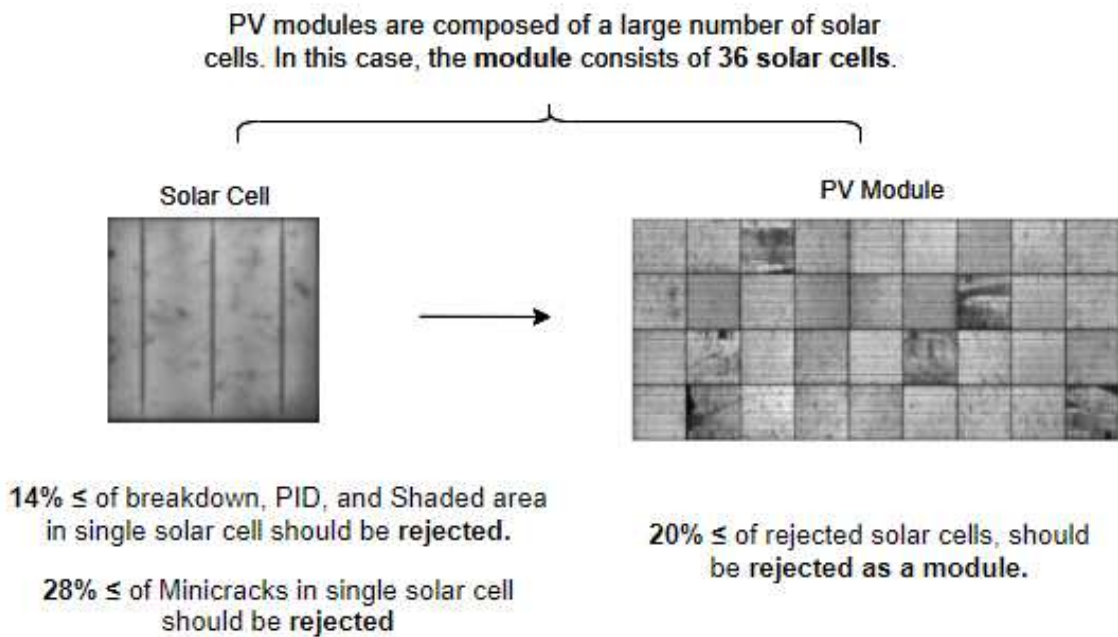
PV modules are composed of a large number of solar cells. In this case, the module consists of 36 solar cells.

Solar Cell

PV Module

14% ≤ of breakdown, PID, and Shaded area in single solar cell should be rejected.

28% ≤ of Minicracks in single solar cell should be rejected

20% ≤ of rejected solar cells, should be rejected as a module.